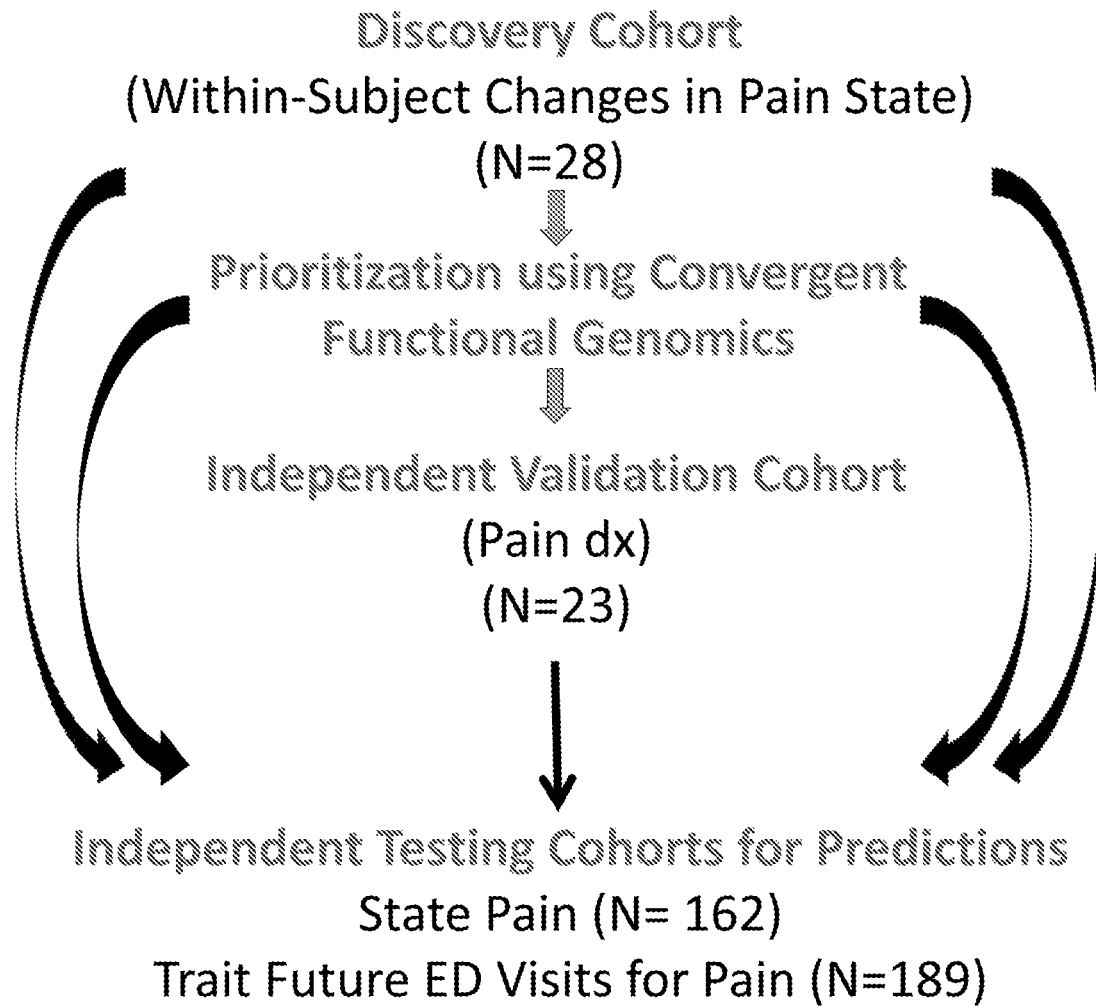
Discovery Cohort
(Within-Subject Changes in Pain State)
(N=28)

Prioritization using Convergent Functional Genomics

Independent Validation Cohort
(Pain dx)
(N=23)

Independent Testing Cohorts for Predictions
State Pain (N= 162)
Trait Future ED Visits for Pain (N=189)